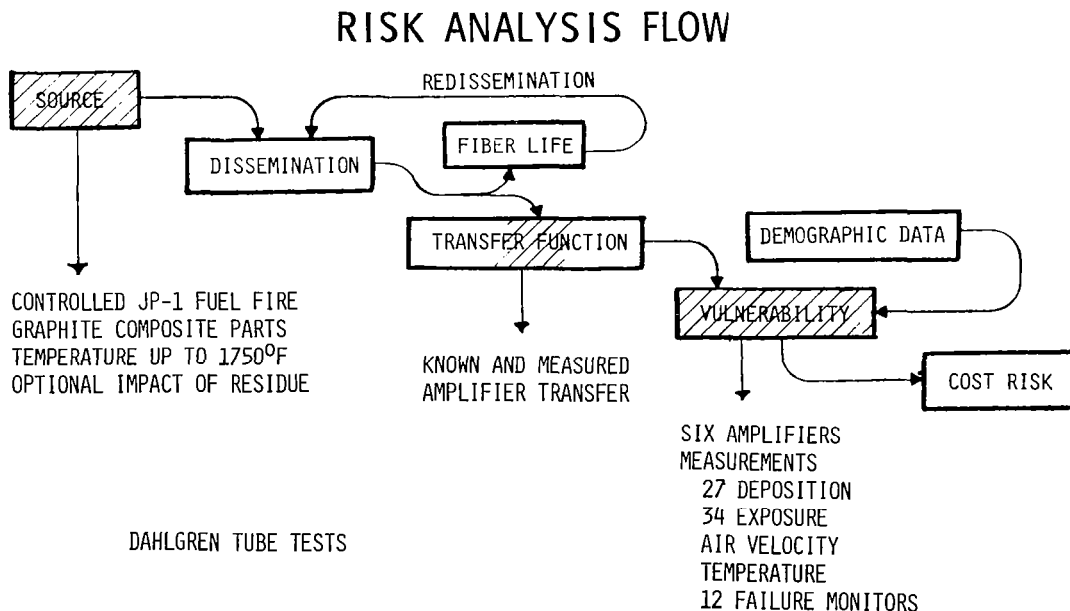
RISK ANALYSIS FLOW

SOURCE

REDISSEMINATION

FIBER LIFE

DISSEMINATION

TRANSFER FUNCTION

DEMOGRAPHIC DATA

VULNERABILITY

COST RISK

CONTROLLED JP-1 FUEL FIRE
GRAPHITE COMPOSITE PARTS
TEMPERATURE UP TO $1750^{O}F$
OPTIONAL IMPACT OF RESIDUE

KNOWN AND MEASURED
AMPLIFIER TRANSFER

SIX AMPLIFIERS
MEASUREMENTS
27 DEPOSITION
34 EXPOSURE
AIR VELOCITY
TEMPERATURE
12 FAILURE MONITORS

DAHLGREN TUBE TESTS